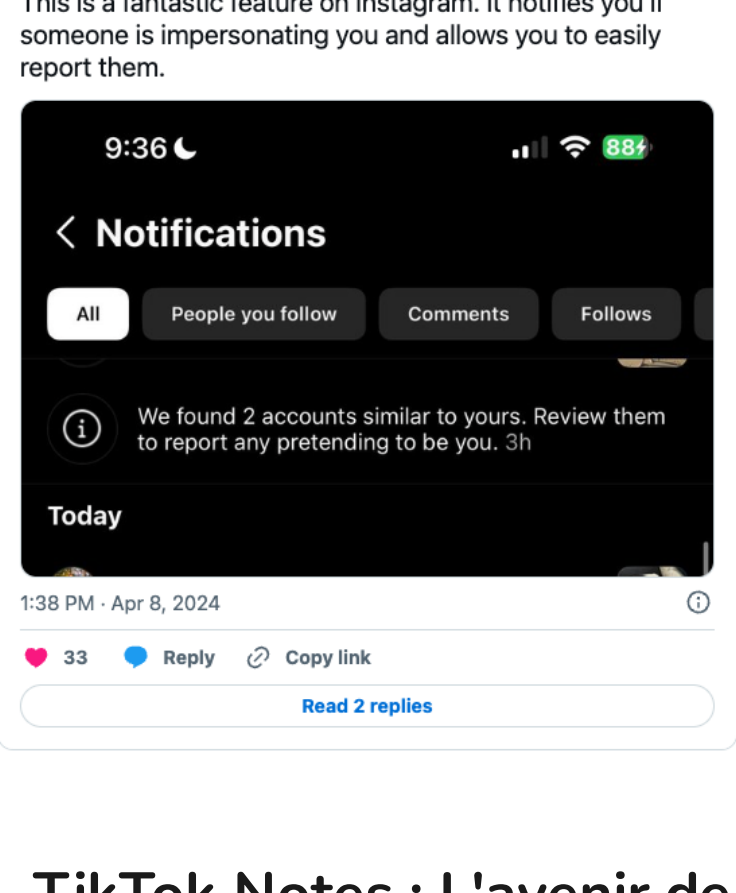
This is a fantastic feature on Instagram. It notifies you if someone is impersonating you and allows you to easily report them.

9:36

88

Notifications

All

People you follow

Comments

Follows

We found 2 accounts similar to yours. Review them to report any pretending to be you. 3h

Today

1:38 PM · Apr 8, 2024

33

Reply

Copy link

Read 2 replies

TikTok Notes : L'avenir de